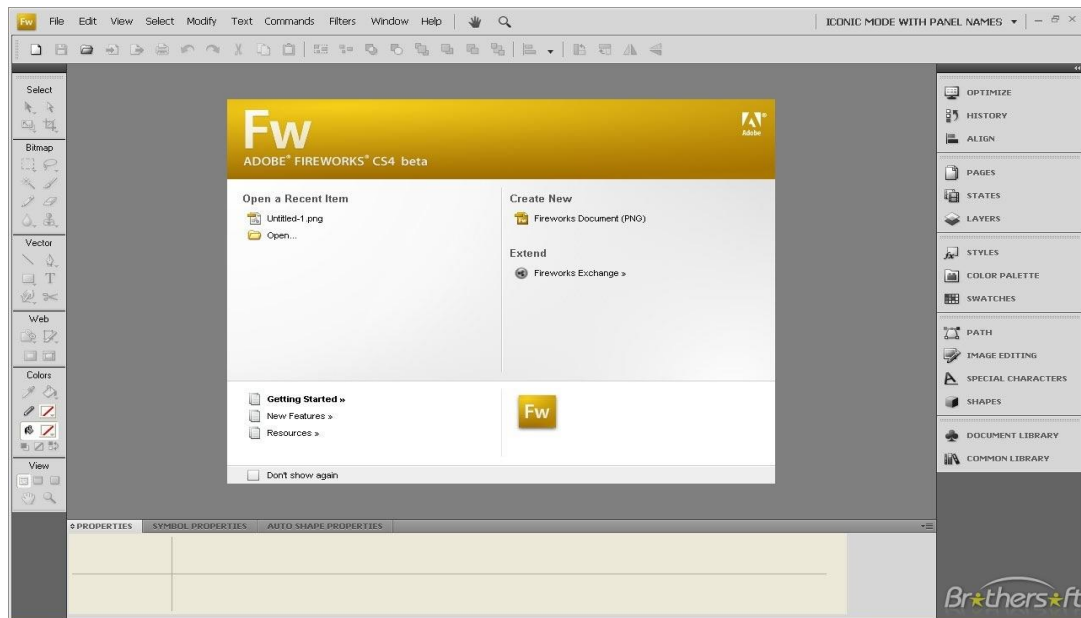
Fw File Edit View Select Modify Text Commands Filters Window Help

ICONIC MODE WITH PANEL NAMES ▾

Select

Bitmap

Vector

Web

Colors

View

Fw

ADOBE® FIREWORKS® CS4 beta

Adobe

Open a Recent Item

Untitled-1.png

Open...

Create New

Fireworks Document (PNG)

Extend

Fireworks Exchange »

Getting Started »

New Features »

Resources »

Fw

Don't show again

OPTIMIZE

HISTORY

ALIGN

PAGES

STATES

LAYERS

STYLES

COLOR PALETTE

SWATCHES

PATH

IMAGE EDITING

SPECIAL CHARACTERS

SHAPES

DOCUMENT LIBRARY

COMMON LIBRARY

PROPERTIES SYMBOL PROPERTIES AUTO SHAPE PROPERTIES

Brothersoft